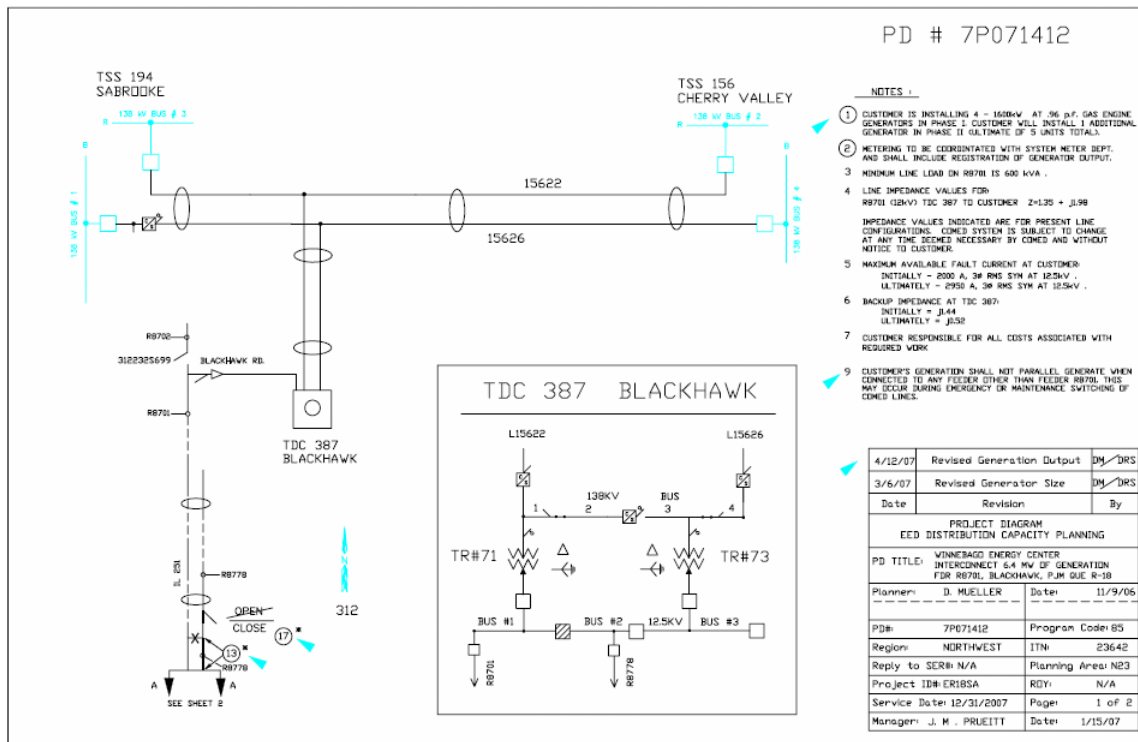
PD # 7P071412

TSS 194
SABROOKE

138 kV BUS # 3

TSS 156
CHERRY VALLEY

138 kV BUS # 2

138 kV BUS # 1

138 kV BUS # 4

B

B

B

B

15622

15626

R8702

312232S699

BLACKHAWK RD.

R8701

TDC 387
BLACKHAWK

R8778

OPEN
CLOSE

13

17

R8778

312

A

A

SEE SHEET 2

NOTES :

1 CUSTOMER IS INSTALLING 4 - 1600kW AT .96 p.f. GAS ENGINE GENERATORS IN PHASE I. CUSTOMER WILL INSTALL 1 ADDITIONAL GENERATOR IN PHASE II (ULTIMATE OF 5 UNITS TOTAL).

2 METERING TO BE COORDINATED WITH SYSTEM METER DEPT. AND SHALL INCLUDE REGISTRATION OF GENERATOR OUTPUT.

3 MINIMUM LINE LOAD ON R8701 IS 600 kVA .

4 LINE IMPEDANCE VALUES FOR:
R8701 (12KV) TDC 387 TO CUSTOMER Z=1.35 + j1.98

IMPEDANCE VALUES INDICATED ARE FOR PRESENT LINE CONFIGURATIONS. COMED SYSTEM IS SUBJECT TO CHANGE AT ANY TIME DEEMED NECESSARY BY COMED AND WITHOUT NOTICE TO CUSTOMER.

5 MAXIMUM AVAILABLE FAULT CURRENT AT CUSTOMER:
INITIALLY - 2000 A, 3Ø RMS SYM AT 12.5kV .
ULTIMATELY - 2950 A, 3Ø RMS SYM AT 12.5kV .

6 BACKUP IMPEDANCE AT TDC 387:
INITIALLY = j1.44
ULTIMATELY = j0.52

7 CUSTOMER RESPONSIBLE FOR ALL COSTS ASSOCIATED WITH REQUIRED WORK

9 CUSTOMER'S GENERATION SHALL NOT PARALLEL GENERATE WHEN CONNECTED TO ANY FEEDER OTHER THAN FEEDER R8701. THIS MAY OCCUR DURING EMERGENCY OR MAINTENANCE SWITCHING OF COMED LINES.

TDC 387 BLACKHAWK

L15622

L15626

138KV

BUS

1

2

3

4

TR#71

TR#73

BUS #1

BUS #2

12.5KV

BUS #3

R8701

R8778

| 4/12/07 | Revised Generation Output | DM/DRS |
|---|---|---|
| 3/6/07 | Revised Generator Size | DM/DRS |
| Date | Revision | By |

PROJECT DIAGRAM
EED DISTRIBUTION CAPACITY PLANNING

| PD TITLE: | WINNEBAGO ENERGY CENTER INTERCONNECT 6.4 MW OF GENERATION FDR R8701, BLACKHAWK, PJM QUE R-18 | | |
|---|---|---|---|
| Planner: | D. MUELLER | Date: | 11/9/06 |
| PD#: | 7P071412 | Program Code: | 85 |
| Region: | NORTHWEST | ITN: | 23642 |
| Reply to SER#: | N/A | Planning Area: | N23 |
| Project ID#: | ER18SA | ROY: | N/A |
| Service Date: | 12/31/2007 | Page: | 1 of 2 |
| Manager: | J. M. PRUEITT | Date: | 1/15/07 |